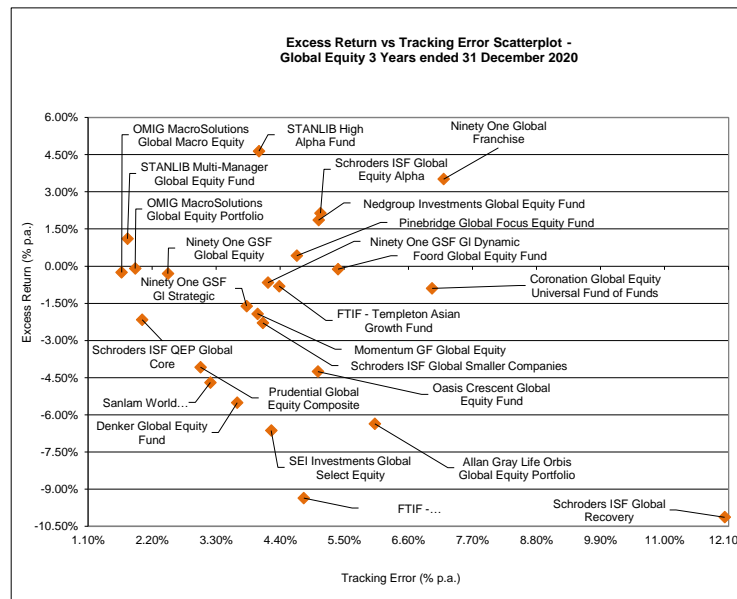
Excess Return vs Tracking Error Scatterplot - Global Equity 3 Years ended 31 December 2020

Excess Return (% p.a.)

6.00%
4.50%
3.00%
1.50%
0.00%
-1.50%
-3.00%
-4.50%
-6.00%
-7.50%
-9.00%
-10.50%

1.10%
2.20%
3.30%
4.40%
5.50%
6.60%
7.70%
8.80%
9.90%
11.00%
12.10

Tracking Error (% p.a.)

OMIG MacroSolutions Global Macro Equity
STANLIB High Alpha Fund
Ninety One Global Franchise
STANLIB Multi-Manager Global Equity Fund
Schroders ISF Global Equity Alpha
OMIG MacroSolutions Global Equity Portfolio
Nedgroup Investments Global Equity Fund
Pinebridge Global Focus Equity Fund
Ninety One GSF Global Equity
Ninety One GSF Gl Dynamic
Foord Global Equity Fund
Coronation Global Equity Universal Fund of Funds
Ninety One GSF Gl Strategic
FTIF - Templeton Asian Growth Fund
Momentum GF Global Equity
Schroders ISF QEP Global Core
Schroders ISF Global Smaller Companies
Oasis Crescent Global Equity Fund
Prudential Global Equity Composite
Sanlam World...
Denker Global Equity Fund
SEI Investments Global Select Equity
Allan Gray Life Orbis Global Equity Portfolio
FTIF -...
Schroders ISF Global Recovery